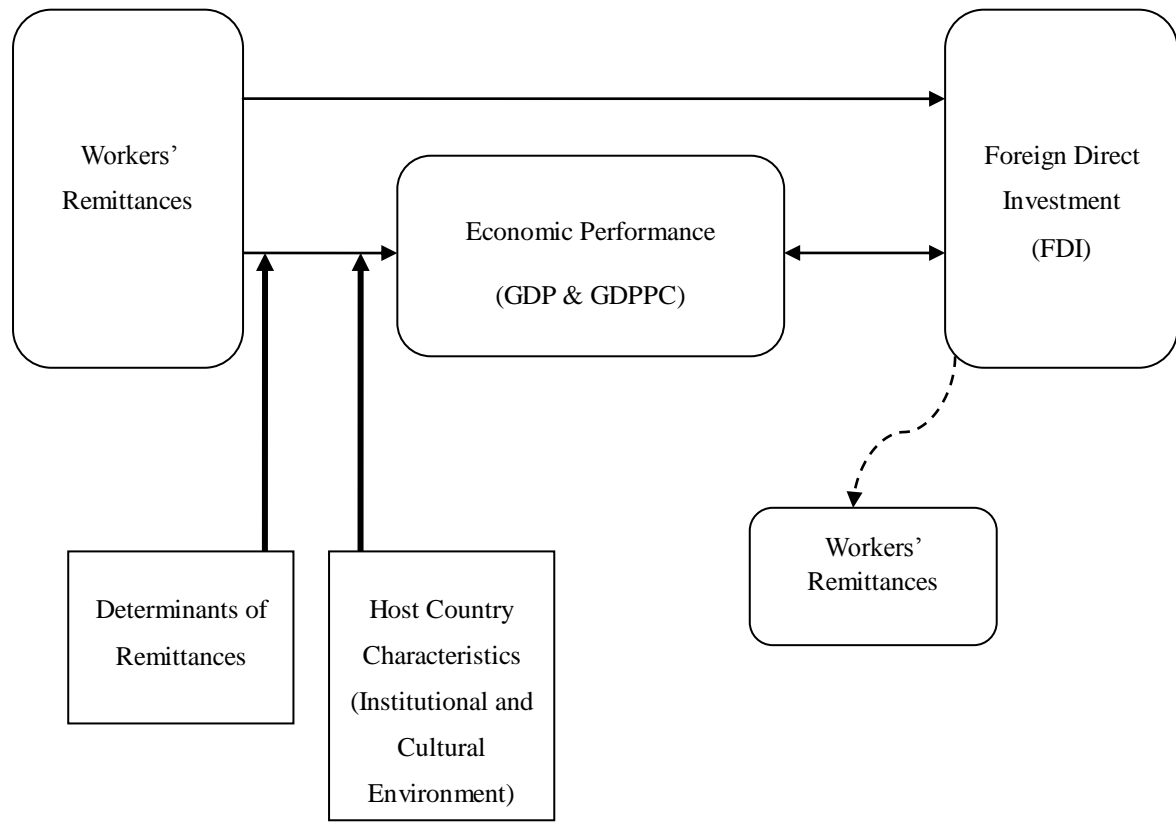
Workers' Remittances

Foreign Direct Investment (FDI)

Economic Performance (GDP & GDPPC)

Workers' Remittances

Determinants of Remittances

Host Country Characteristics (Institutional and Cultural Environment)